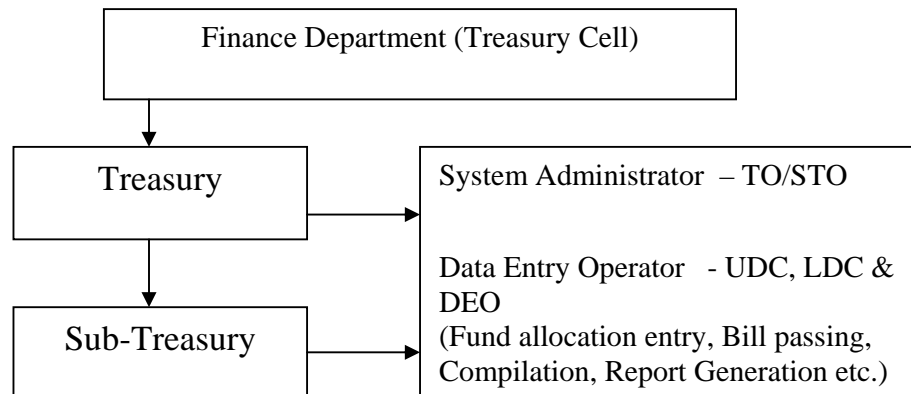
Finance Department (Treasury Cell)

Treasury

Sub-Treasury

System Administrator – TO/STO

Data Entry Operator - UDC, LDC & DEO
(Fund allocation entry, Bill passing, Compilation, Report Generation etc.)